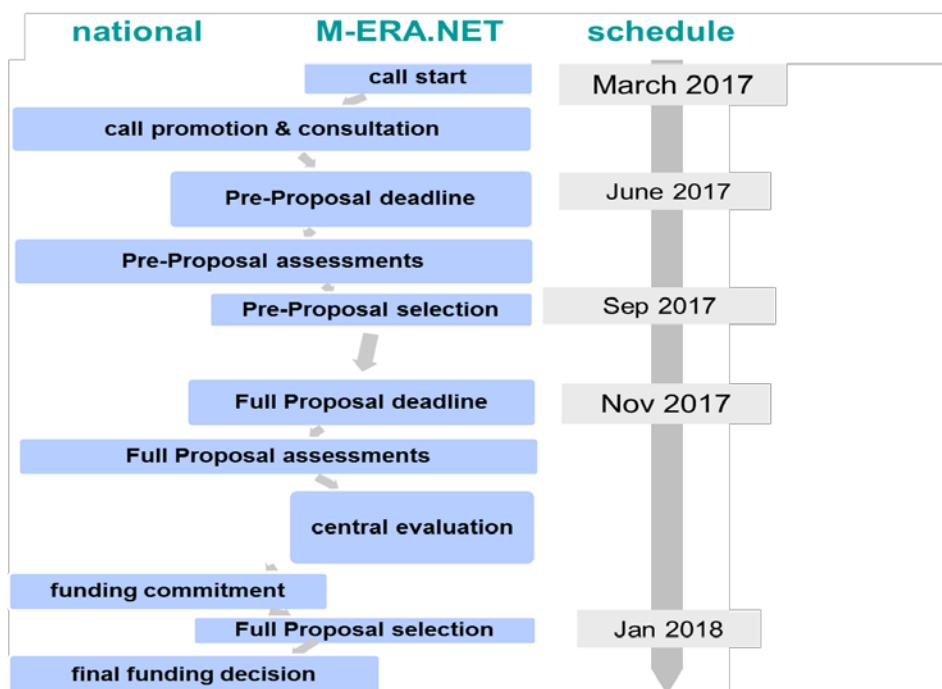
national M-ERA.NET schedule

call start

March 2017

call promotion & consultation

Pre-Proposal deadline

June 2017

Pre-Proposal assessments

Pre-Proposal selection

Sep 2017

Full Proposal deadline

Nov 2017

Full Proposal assessments

central evaluation

funding commitment

Full Proposal selection

Jan 2018

final funding decision